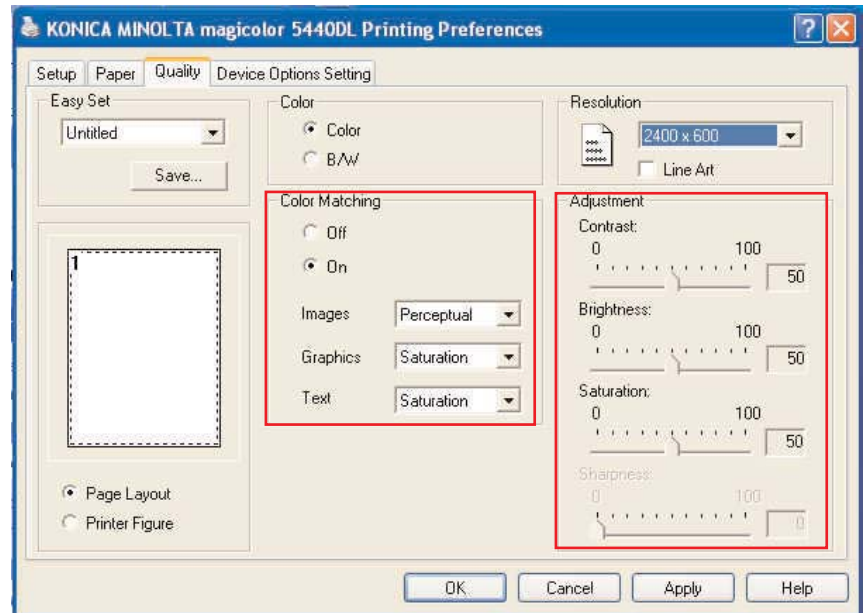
KONICA MINOLTA magicolor 5440DL Printing Preferences

?
X

Setup
Paper
Quality
Device Options Setting

Easy Set
Untitled
Save...

1

Page Layout
Printer Figure

Color
Color
B/W

Color Matching
Off
On
Images
Perceptual
Graphics
Saturation
Text
Saturation

Resolution
2400 x 600
Line Art

Adjustment
Contrast:
0
100
50
Brightness:
0
100
50
Saturation:
0
100
50
Sharpness:
0
100
0

OK
Cancel
Apply
Help